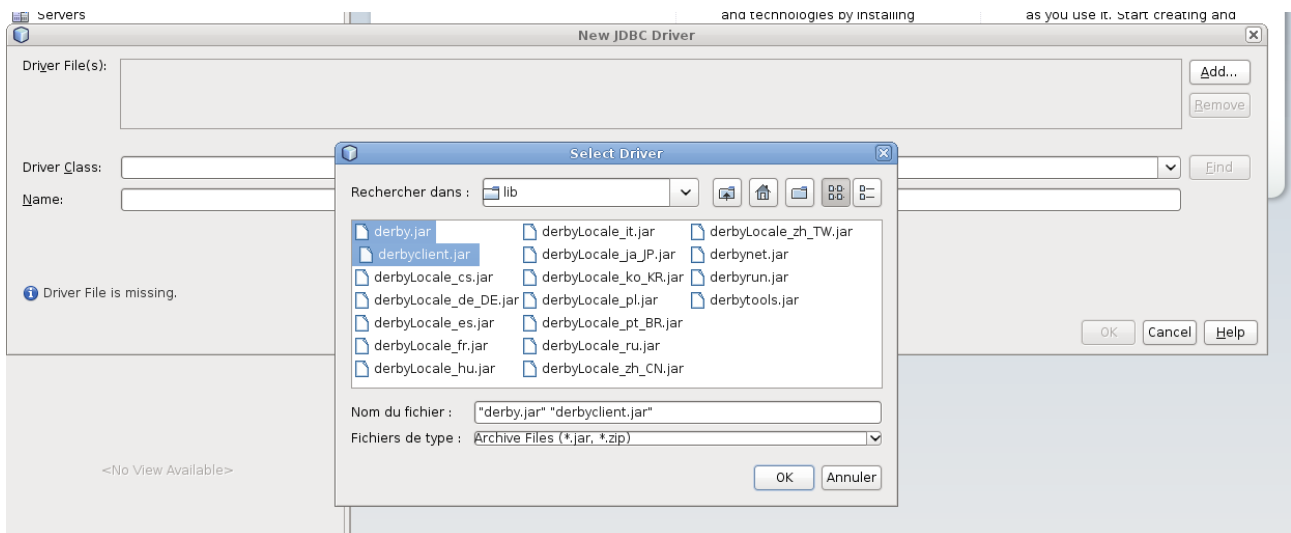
Servers
and technologies by installing
as you use it. Start creating and

New JDBC Driver

Driver File(s):
Add...
Remove

Driver Class:
Find
Name:

Driver File is missing.

OK
Cancel
Help

<No View Available>

Select Driver

Rechercher dans : lib

derby.jar
derbyclient.jar
derbyLocale_cs.jar
derbyLocale_de_DE.jar
derbyLocale_es.jar
derbyLocale_fr.jar
derbyLocale_hu.jar
derbyLocale_it.jar
derbyLocale_ja_JP.jar
derbyLocale_ko_KR.jar
derbyLocale_pl.jar
derbyLocale_pt_BR.jar
derbyLocale_ru.jar
derbyLocale_zh_CN.jar
derbyLocale_zh_TW.jar
derbynet.jar
derbyrun.jar
derbytools.jar

Nom du fichier : "derby.jar" "derbyclient.jar"
Fichiers de type : Archive Files (*.jar, *.zip)

OK
Annuler